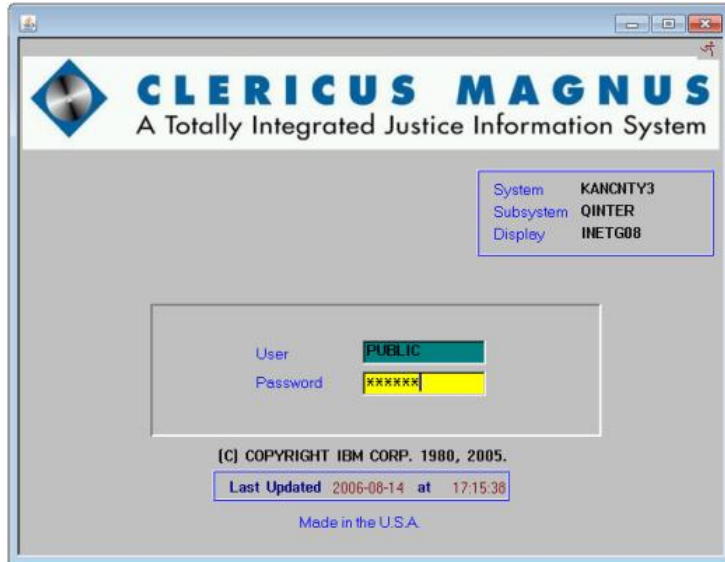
CLERICUS MAGNUS
A Totally Integrated Justice Information System

| System | KANCNTY3 |
|---|---|
| Subsystem | QINTER |
| Display | INETG08 |

User PUBLIC
Password ******

(C) COPYRIGHT IBM CORP. 1980, 2005.

Last Updated 2006-08-14 at 17:15:38

Made in the U.S.A.